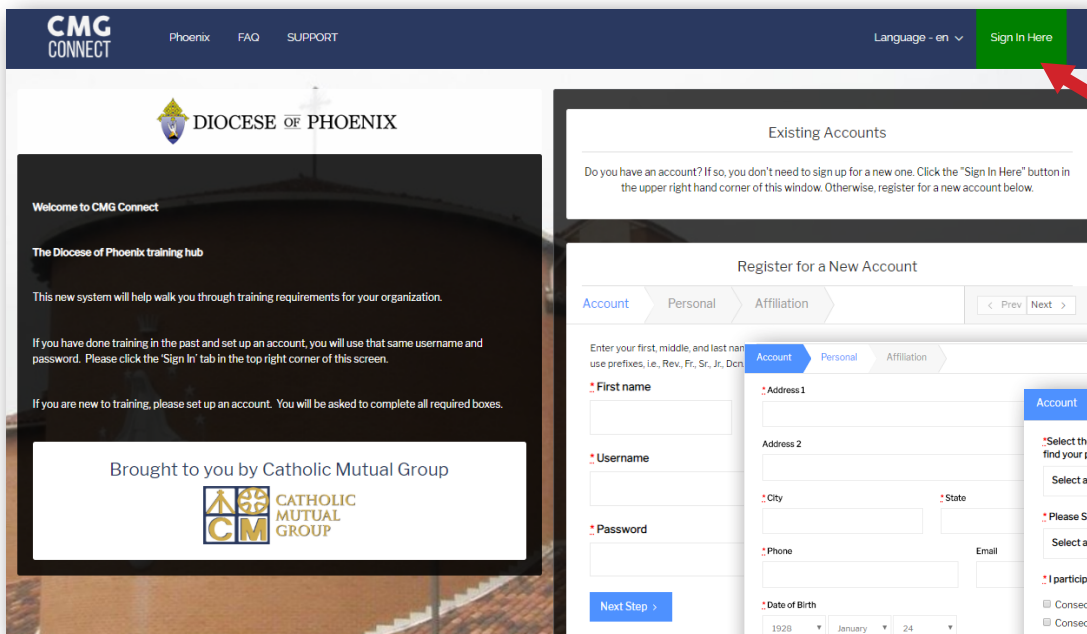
CMG CONNECT

Phoenix FAQ SUPPORT

Language - en

Sign In Here

DIOCESE OF PHOENIX

Welcome to CMG Connect

The Diocese of Phoenix training hub

This new system will help walk you through training requirements for your organization.

If you have done training in the past and set up an account, you will use that same username and password. Please click the 'Sign In' tab in the top right corner of this screen.

If you are new to training, please set up an account. You will be asked to complete all required boxes.

Brought to you by Catholic Mutual Group

CM CATHOLIC MUTUAL GROUP

Existing Accounts

Do you have an account? If so, you don't need to sign up for a new one. Click the "Sign In Here" button in the upper right hand corner of this window. Otherwise, register for a new account below.

Register for a New Account

Account Personal Affiliation

< Prev Next >

Enter your first, middle, and last nan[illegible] use prefixes, i.e., Rev., Fr., Sr., Jr., Dcn.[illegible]

* First name

* Username

* Password

Next Step >

Account Personal Affiliation

* Address 1

Address 2

* City

* State

* Phone

Email

* Date of Birth

1928 January 24

Account

*Select th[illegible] find your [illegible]

Select a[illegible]

* Please S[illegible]

Select a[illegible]

* I particip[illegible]

Consec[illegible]

Consec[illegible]